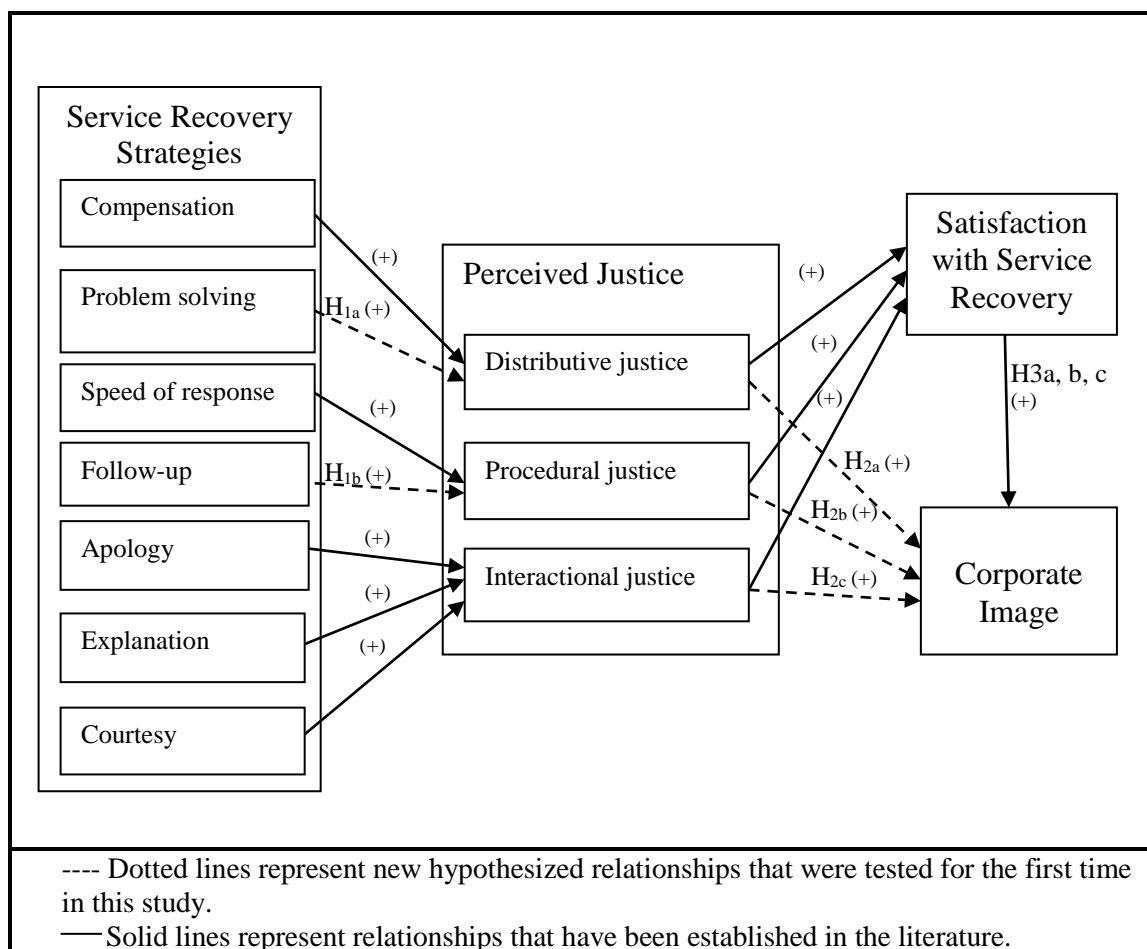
Service Recovery Strategies

Compensation

Problem solving

Speed of response

Follow-up

Apology

Explanation

Courtesy

(+)

$H_{1a}$ (+)

(+)

$H_{1b}$ (+)

(+)

(+)

(+)

Perceived Justice

Distributive justice

Procedural justice

Interactional justice

(+)

(+)

(+)

$H_{2a}$ (+)

$H_{2b}$ (+)

$H_{2c}$ (+)

Satisfaction with Service Recovery

H3a, b, c (+)

Corporate Image

---- Dotted lines represent new hypothesized relationships that were tested for the first time in this study.

— Solid lines represent relationships that have been established in the literature.